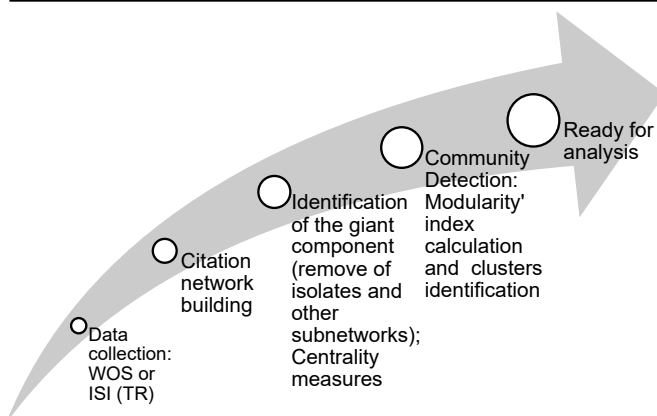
Data collection: WOS or ISI (TR)

Citation network building

Identification of the giant component (remove of isolates and other subnetworks); Centrality measures

Community Detection: Modularity' index calculation and clusters identification

Ready for analysis